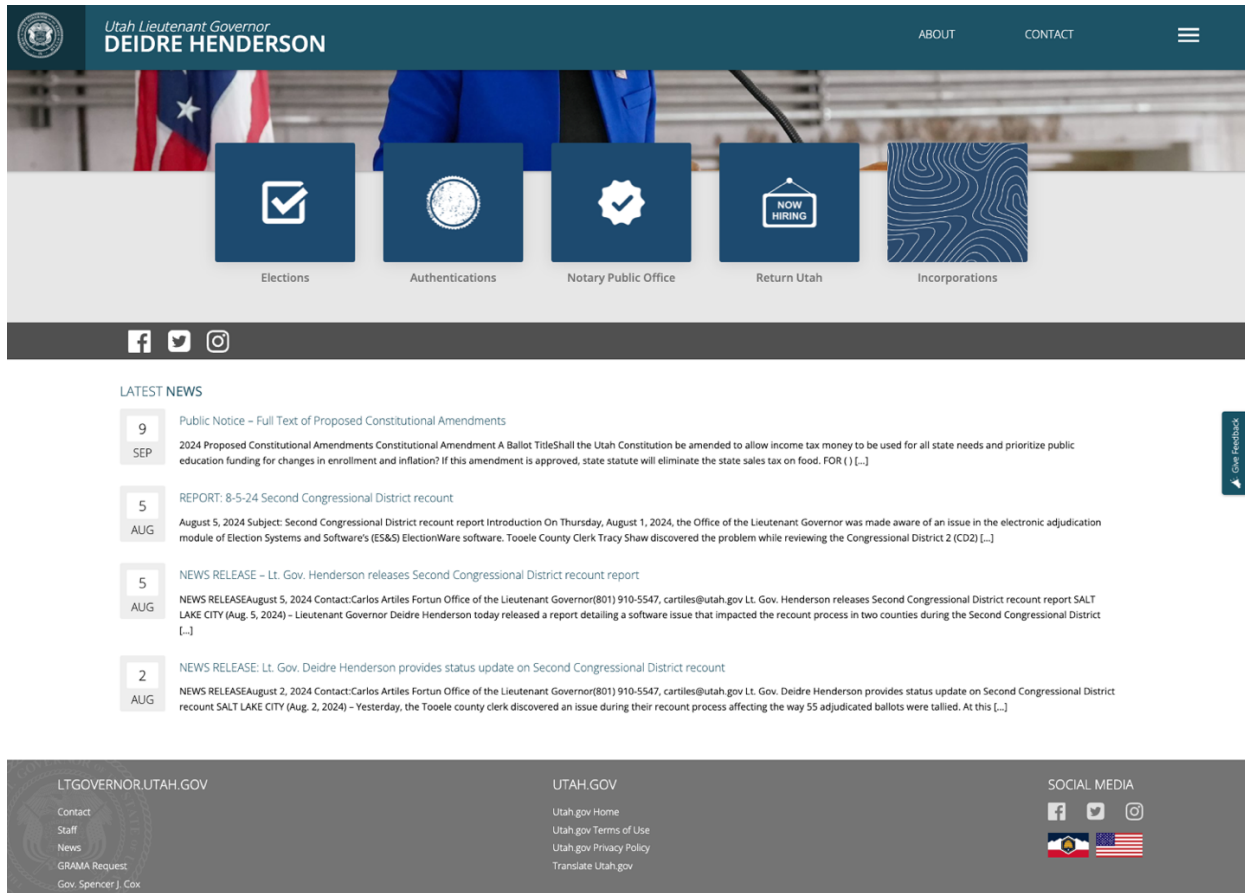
Utah Lieutenant Governor
DEIDRE HENDERSON

ABOUT CONTACT

NOW HIRING

Elections

Authentications

Notary Public Office

Return Utah

Incorporations

LATEST NEWS

9
SEP

Public Notice – Full Text of Proposed Constitutional Amendments

2024 Proposed Constitutional Amendments Constitutional Amendment A Ballot TitleShall the Utah Constitution be amended to allow income tax money to be used for all state needs and prioritize public education funding for changes in enrollment and inflation? If this amendment is approved, state statute will eliminate the state sales tax on food. FOR ( ) […]

5
AUG

REPORT: 8-5-24 Second Congressional District recount

August 5, 2024 Subject: Second Congressional District recount report Introduction On Thursday, August 1, 2024, the Office of the Lieutenant Governor was made aware of an issue in the electronic adjudication module of Election Systems and Software's (ES&S) ElectionWare software. Tooele County Clerk Tracy Shaw discovered the problem while reviewing the Congressional District 2 (CD2) […]

5
AUG

NEWS RELEASE – Lt. Gov. Henderson releases Second Congressional District recount report

NEWS RELEASEAugust 5, 2024 Contact:Carlos Artiles Fortun Office of the Lieutenant Governor(801) 910-5547, cartiles@utah.gov Lt. Gov. Henderson releases Second Congressional District recount report SALT LAKE CITY (Aug. 5, 2024) – Lieutenant Governor Deidre Henderson today released a report detailing a software issue that impacted the recount process in two counties during the Second Congressional District […]

2
AUG

NEWS RELEASE: Lt. Gov. Deidre Henderson provides status update on Second Congressional District recount

NEWS RELEASEAugust 2, 2024 Contact:Carlos Artiles Fortun Office of the Lieutenant Governor(801) 910-5547, cartiles@utah.gov Lt. Gov. Deidre Henderson provides status update on Second Congressional District recount SALT LAKE CITY (Aug. 2, 2024) – Yesterday, the Tooele county clerk discovered an issue during their recount process affecting the way 55 adjudicated ballots were tallied. At this […]

Give Feedback

LTGOVERNOR.UTAH.GOV
Contact
Staff
News
GRAMA Request
Gov. Spencer J. Cox

UTAH.GOV
Utah.gov Home
Utah.gov Terms of Use
Utah.gov Privacy Policy
Translate Utah.gov

SOCIAL MEDIA